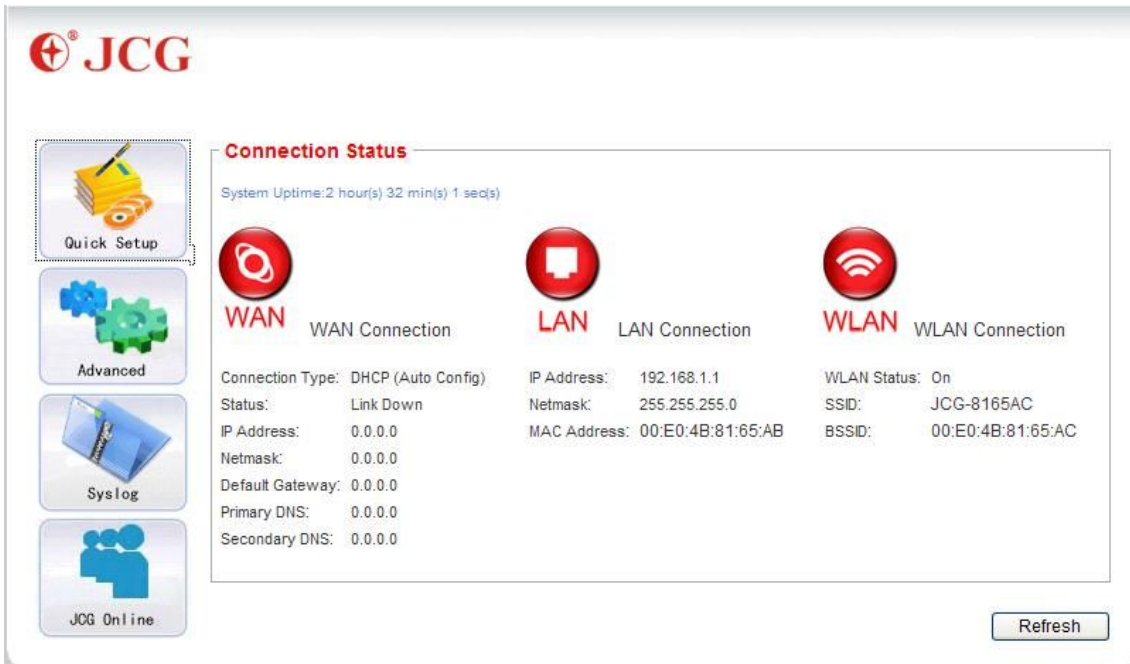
®JCG

Quick Setup

Advanced

Syslog

JCG Online

Connection Status

System Uptime:2 hour(s) 32 min(s) 1 sec(s)

WAN WAN Connection

Connection Type: DHCP (Auto Config)
Status: Link Down
IP Address: 0.0.0.0
Netmask: 0.0.0.0
Default Gateway: 0.0.0.0
Primary DNS: 0.0.0.0
Secondary DNS: 0.0.0.0

LAN LAN Connection

IP Address: 192.168.1.1
Netmask: 255.255.255.0
MAC Address: 00:E0:4B:81:65:AB

WLAN WLAN Connection

WLAN Status: On
SSID: JCG-8165AC
BSSID: 00:E0:4B:81:65:AC

Refresh